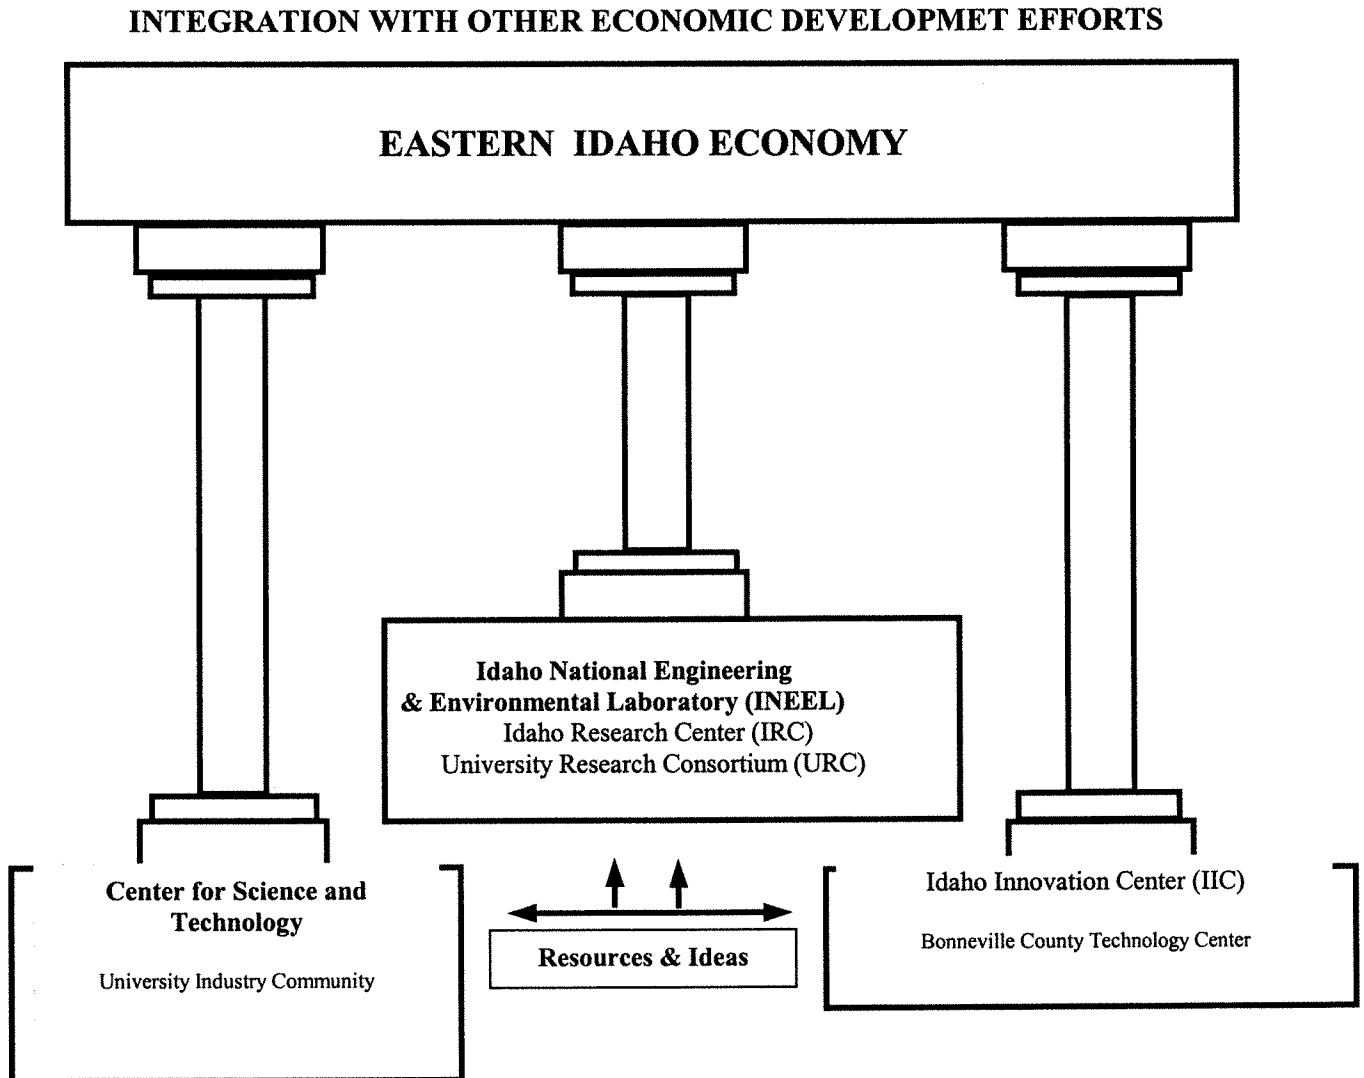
INTEGRATION WITH OTHER ECONOMIC DEVELOPMET EFFORTS

EASTERN IDAHO ECONOMY

Idaho National Engineering & Environmental Laboratory (INEEL)
Idaho Research Center (IRC)
University Research Consortium (URC)

Center for Science and Technology

University Industry Community

Resources & Ideas

Idaho Innovation Center (IIC)

Bonneville County Technology Center